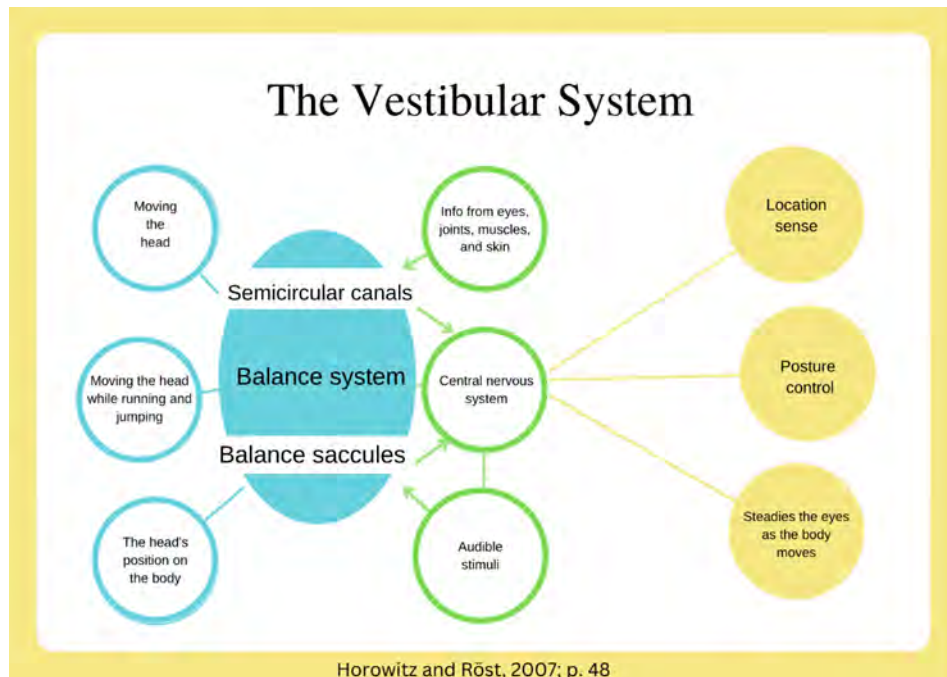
The Vestibular System

Moving the head

Info from eyes, joints, muscles, and skin

Location sense

Semicircular canals

Moving the head while running and jumping

Balance system

Central nervous system

Posture control

Balance saccules

The head's position on the body

Audible stimuli

Steadies the eyes as the body moves

Horowitz and Röst, 2007; p. 48